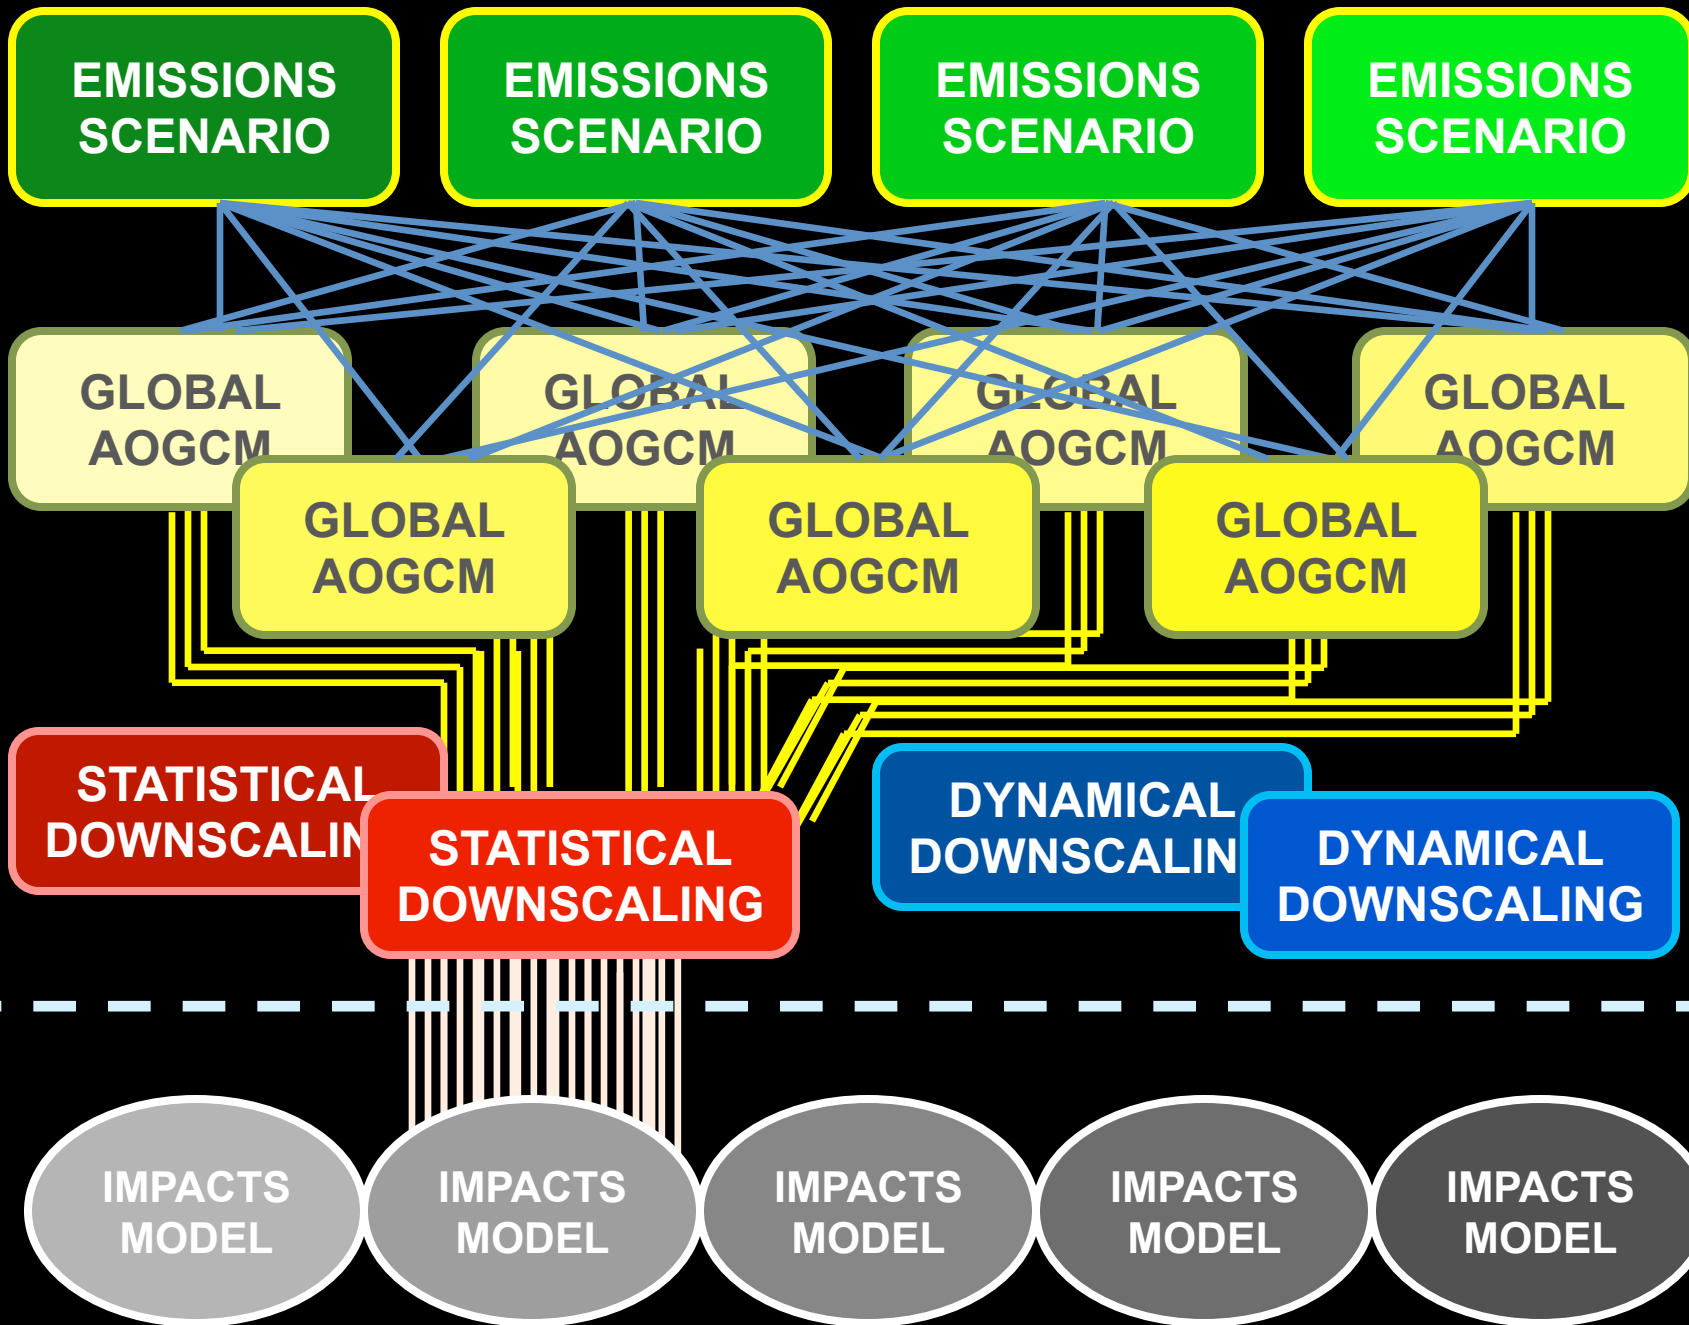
EMISSIONS SCENARIO

EMISSIONS SCENARIO

EMISSIONS SCENARIO

EMISSIONS SCENARIO

GLOBAL AOGCM

GLOBAL AOGCM

GLOBAL AOGCM

GLOBAL AOGCM

GLOBAL AOGCM

GLOBAL AOGCM

GLOBAL AOGCM

STATISTICAL DOWNSCALIN

STATISTICAL DOWNSCALING

DYNAMICAL DOWNSCALIN

DYNAMICAL DOWNSCALING

IMPACTS MODEL

IMPACTS MODEL

IMPACTS MODEL

IMPACTS MODEL

IMPACTS MODEL